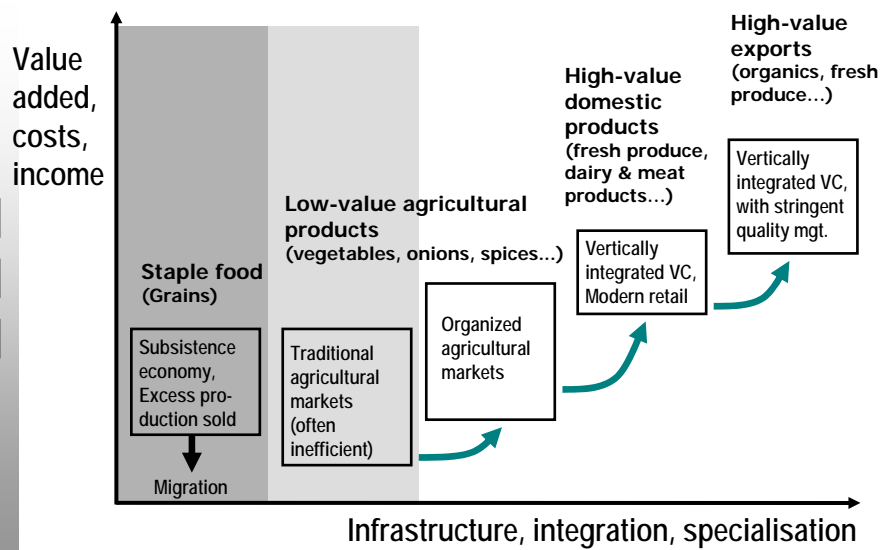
Value added, costs, income

High-value exports (organics, fresh produce…)

High-value domestic products (fresh produce, dairy & meat products…)

Low-value agricultural products (vegetables, onions, spices…)

Staple food (Grains)

Subsistence economy, Excess production sold

Migration

Traditional agricultural markets (often inefficient)

Organized agricultural markets

Vertically integrated VC, Modern retail

Vertically integrated VC, with stringent quality mgt.

Infrastructure, integration, specialisation